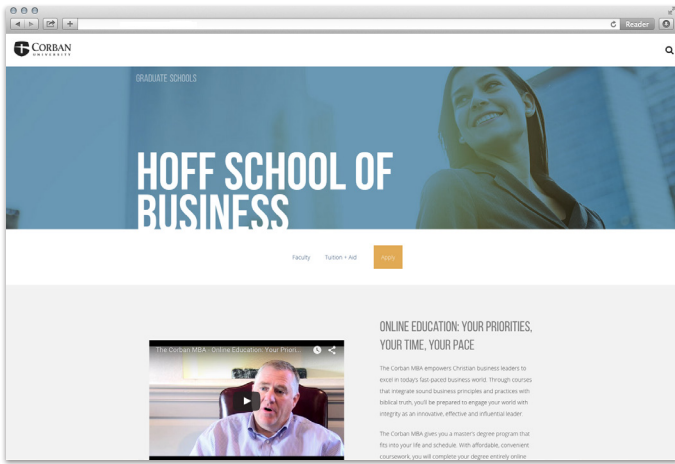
Reader

CORBAN
UNIVERSITY

GRADUATE SCHOOLS

HOFF SCHOOL OF BUSINESS

Faculty Tuition + Aid Apply

The Corban MBA - Online Education, Your Priori...

ONLINE EDUCATION: YOUR PRIORITIES, YOUR TIME, YOUR PACE

The Corban MBA empowers Christian business leaders to excel in today's fast-paced business world. Through courses that integrate sound business principles and practices with biblical truth, you'll be prepared to engage your world with integrity as an innovative, effective and influential leader.

The Corban MBA gives you a master's degree program that fits into your life and schedule. With affordable, convenient coursework, you will complete your degree entirely online